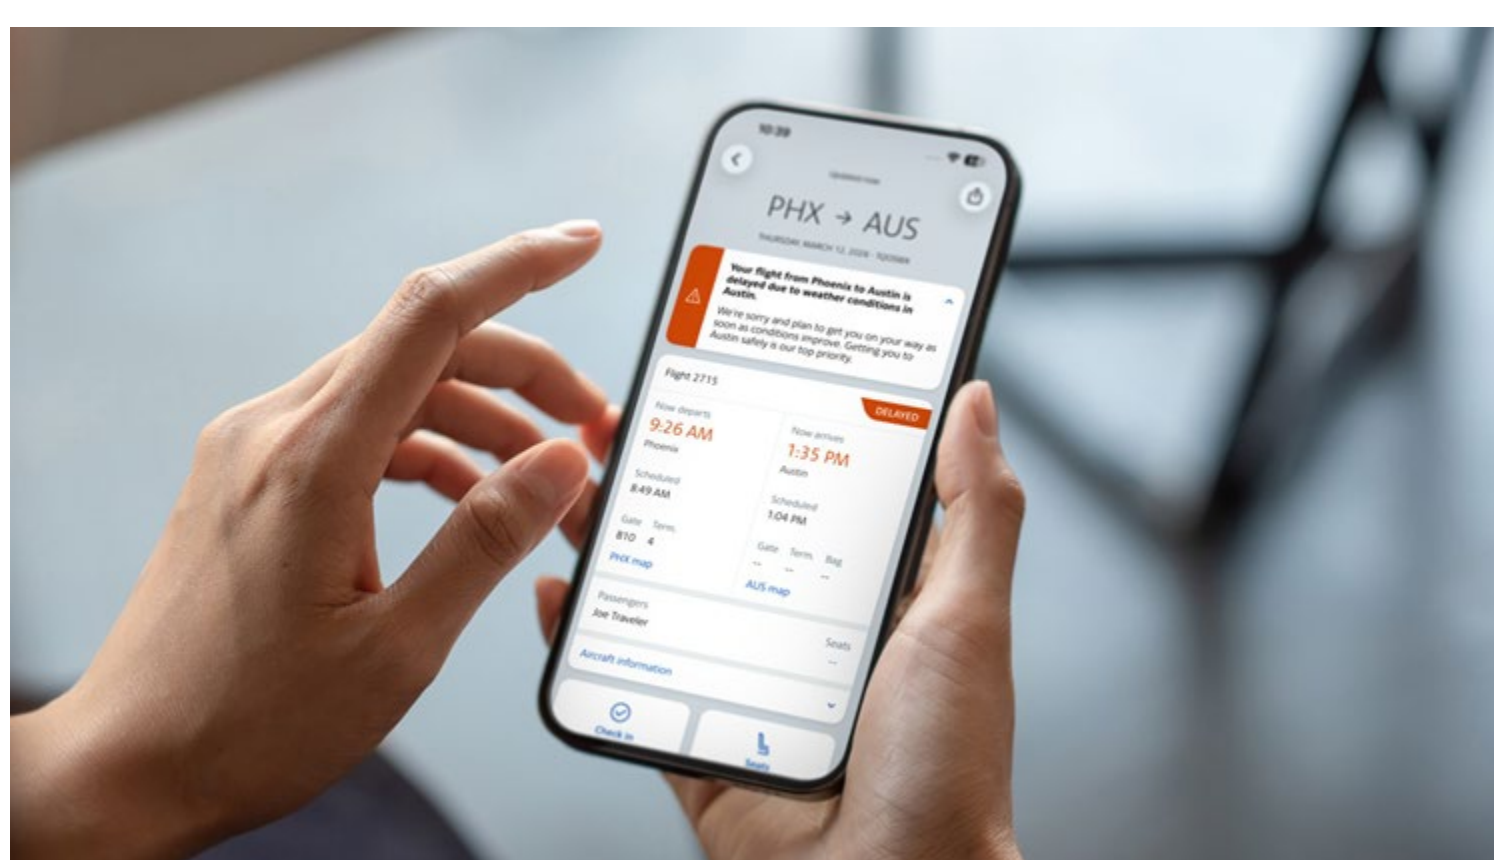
10:39

Updated now

PHX → AUS

THURSDAY, MARCH 12, 2026 · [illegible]

Your flight from Phoenix to Austin is delayed due to weather conditions in Austin.

We're sorry and plan to get you on your way as soon as conditions improve. Getting you to Austin safely is our top priority.

Flight 2715

DELAYED

Now departs
9:26 AM
Phoenix

Scheduled
8:49 AM

Gate Term.
B10 4

PHX map

Now arrives
1:35 PM
Austin

Scheduled
1:04 PM

Gate Term. Bag
-- -- --

AUS map

Passengers
Joe Traveler

Seats
--

Aircraft information

Check in

Seats